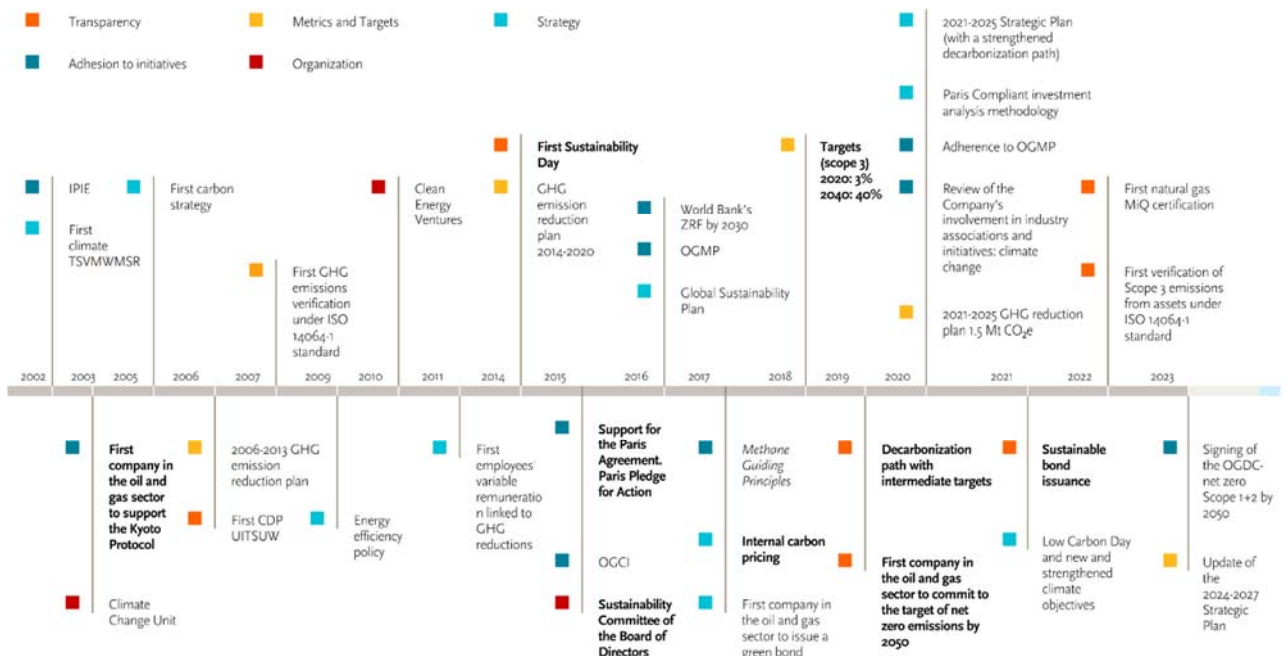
Transparency

Metrics and Targets

Strategy

Adhesion to initiatives

Organization

IPIE

First climate TSVMWMSR

First carbon strategy

First GHG emissions verification under ISO 14064-1 standard

Clean Energy Ventures

First Sustainability Day

GHG emission reduction plan 2014-2020

World Bank's ZRF by 2030

OGMP

Global Sustainability Plan

Targets (scope 3) 2020: 3% 2040: 40%

2021-2025 Strategic Plan (with a strengthened decarbonization path)

Paris Compliant investment analysis methodology

Adherence to OGMP

Review of the Company's involvement in industry associations and initiatives: climate change

2021-2025 GHG reduction plan 1.5 Mt $CO_2e$

First natural gas MiQ certification

First verification of Scope 3 emissions from assets under ISO 14064-1 standard

2002 2003 2005 2006 2007 2009 2010 2011 2014 2015 2016 2017 2018 2019 2020 2021 2022 2023

First company in the oil and gas sector to support the Kyoto Protocol

Climate Change Unit

2006-2013 GHG emission reduction plan

First CDP UITSUW

Energy efficiency policy

First employees' variable remuneration linked to GHG reductions

Support for the Paris Agreement. Paris Pledge for Action

OGCI

Sustainability Committee of the Board of Directors

Methane Guiding Principles

Internal carbon pricing

First company in the oil and gas sector to issue a green bond

Decarbonization path with intermediate targets

First company in the oil and gas sector to commit to the target of net zero emissions by 2050

Sustainable bond issuance

Low Carbon Day and new and strengthened climate objectives

Signing of the OGDC-net zero Scope 1+2 by 2050

Update of the 2024-2027 Strategic Plan